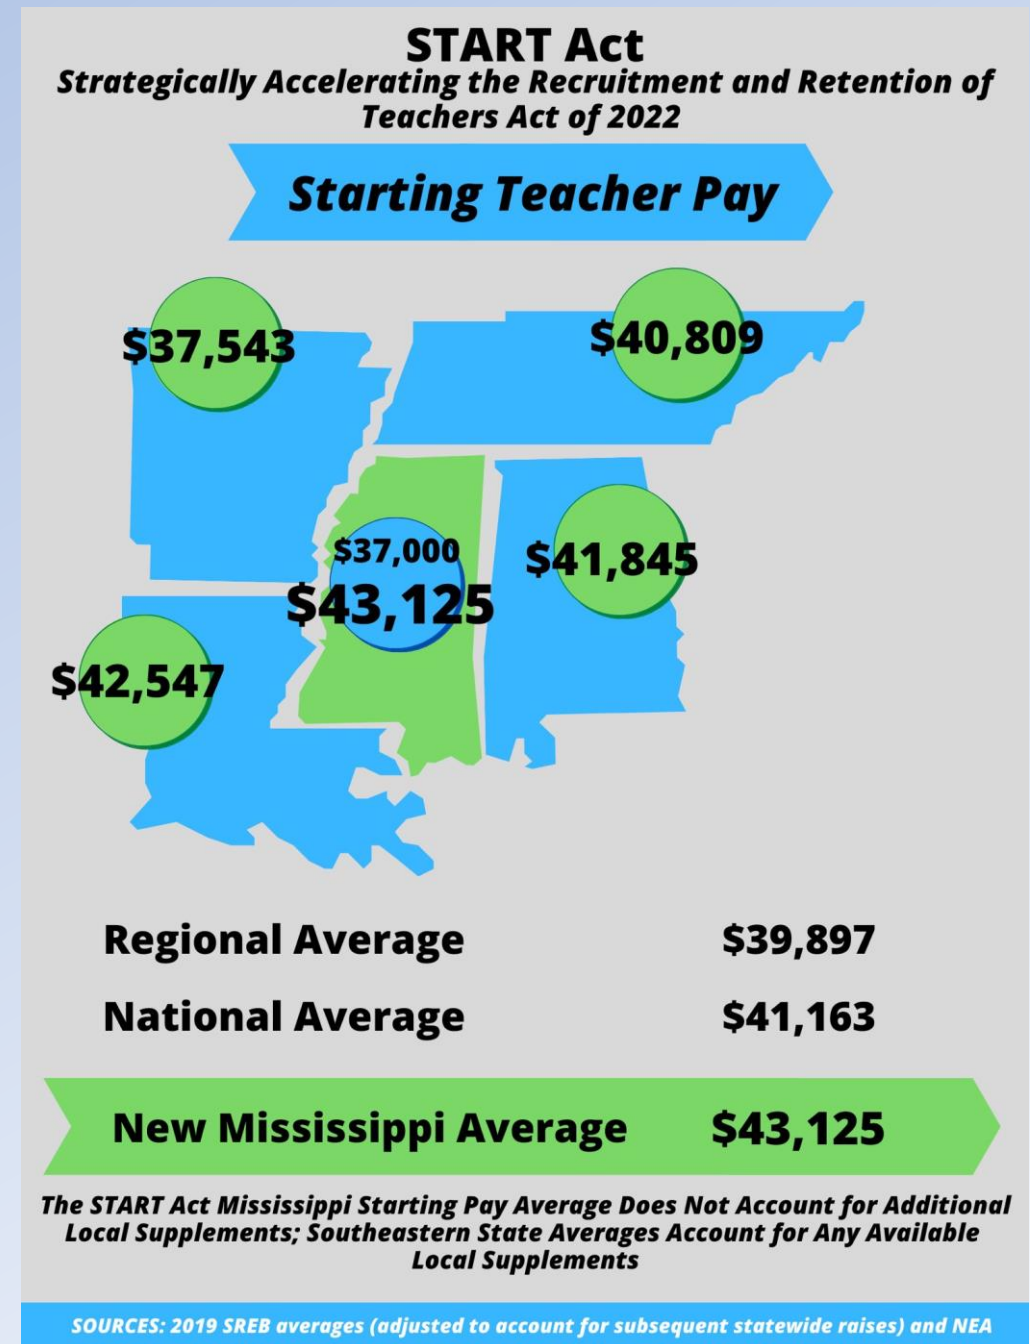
START Act
Strategically Accelerating the Recruitment and Retention of Teachers Act of 2022

Starting Teacher Pay

$37,543

$40,809

$37,000
$43,125

$41,845

$42,547

Regional Average $39,897

National Average $41,163

New Mississippi Average $43,125

The START Act Mississippi Starting Pay Average Does Not Account for Additional Local Supplements; Southeastern State Averages Account for Any Available Local Supplements

SOURCES: 2019 SREB averages (adjusted to account for subsequent statewide raises) and NEA